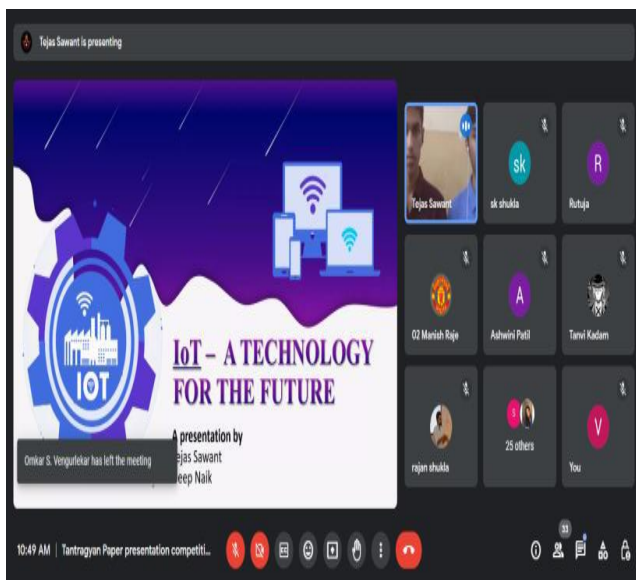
Tejas Sawant is presenting

IOT

IoT – A TECHNOLOGY FOR THE FUTURE

A presentation by
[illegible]ejas Sawant
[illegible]eep Naik

Omkar S. Vengurlekar has left the meeting

Tejas Sawant

sk
sk shukla

R
Rutuja

02 Manish Raje

A
Ashwini Patil

Tanvi Kadam

rajan shukla

S
25 others

V
You

10:49 AM | Tantragyan Paper presentation competiti...

33